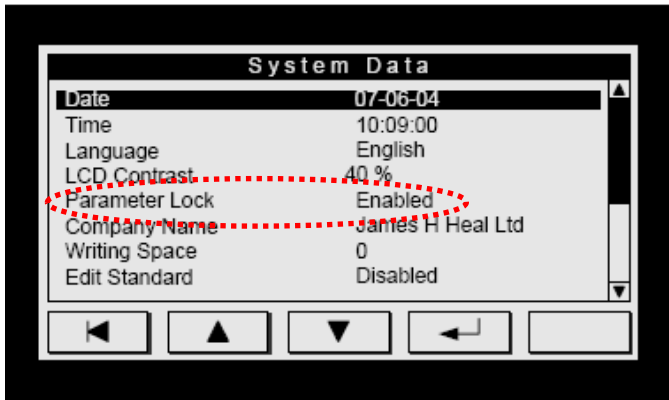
System Data

| | |
|---|---|
| Date | 07-06-04 |
| Time | 10:09:00 |
| Language | English |
| LCD Contrast | 40 % |
| Parameter Lock | Enabled |
| Company Name | James H Heal Ltd |
| Writing Space | 0 |
| Edit Standard | Disabled |